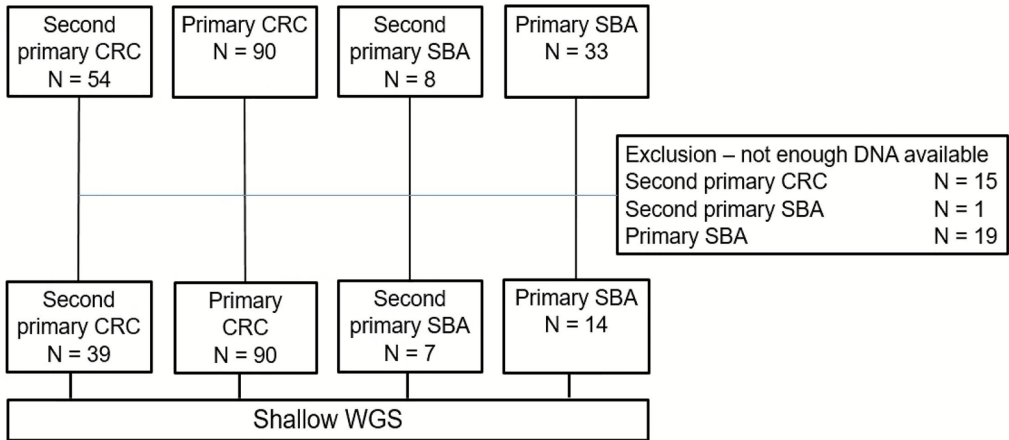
Second primary CRC N = 54

Primary CRC N = 90

Second primary SBA N = 8

Primary SBA N = 33

Exclusion – not enough DNA available
Second primary CRC N = 15
Second primary SBA N = 1
Primary SBA N = 19

Second primary CRC N = 39

Primary CRC N = 90

Second primary SBA N = 7

Primary SBA N = 14

Shallow WGS